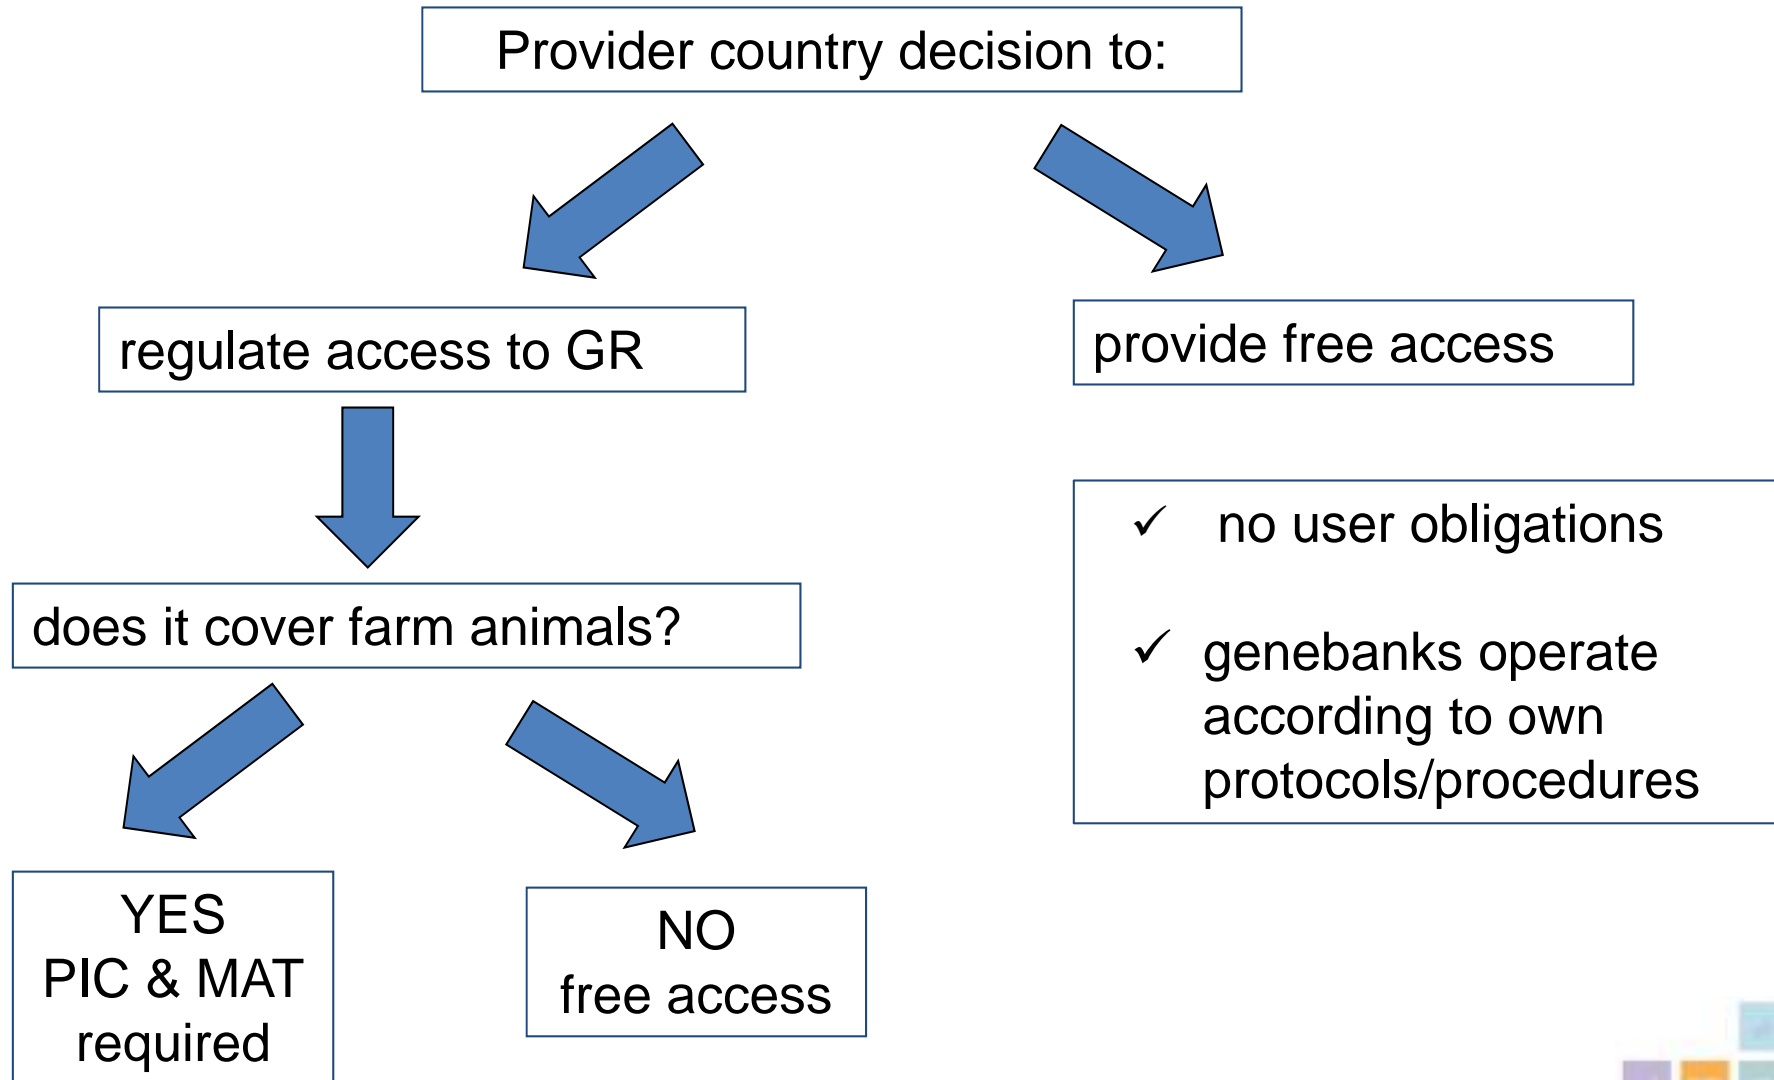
Provider country decision to:

regulate access to GR

provide free access

does it cover farm animals?

✓ no user obligations

✓ genebanks operate according to own protocols/procedures

YES
PIC & MAT
required

NO
free access